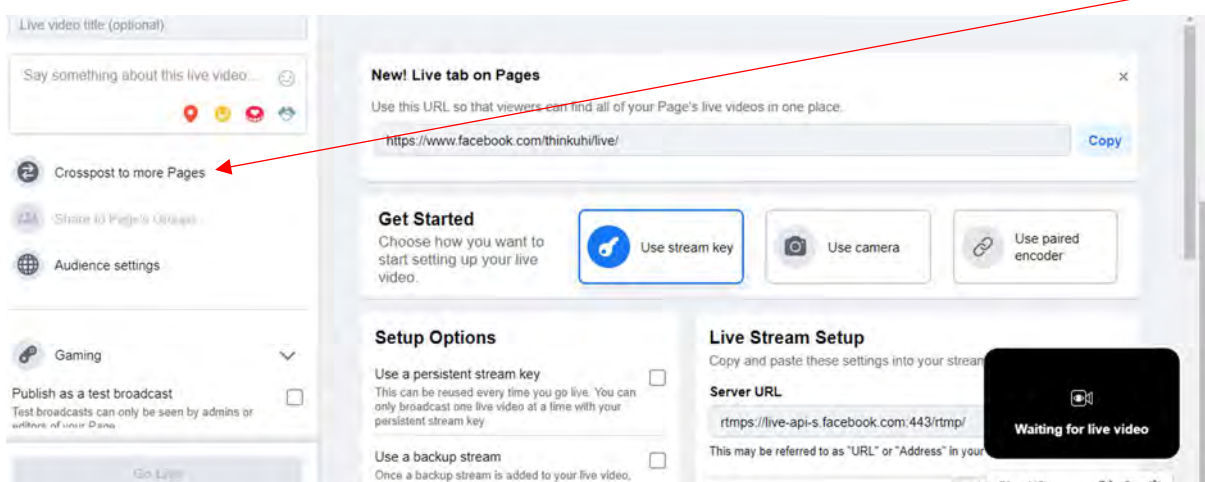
Live video title (optional)

Say something about this live video...

Crosspost to more Pages

Share to Page's Groups

Audience settings

Gaming

Publish as a test broadcast
Test broadcasts can only be seen by admins or editors of your Page

Go Live

New! Live tab on Pages
Use this URL so that viewers can find all of your Page's live videos in one place.
https://www.facebook.com/thinkuhi/live/
Copy

Get Started
Choose how you want to start setting up your live video.

Use stream key

Use camera

Use paired encoder

Setup Options

Use a persistent stream key
This can be reused every time you go live. You can only broadcast one live video at a time with your persistent stream key

Use a backup stream
Once a backup stream is added to your live video,

Live Stream Setup
Copy and paste these settings into your stream

Server URL
rtmps://live-api-s.facebook.com:443/rtmp/
This may be referred to as "URL" or "Address" in your

Waiting for live video